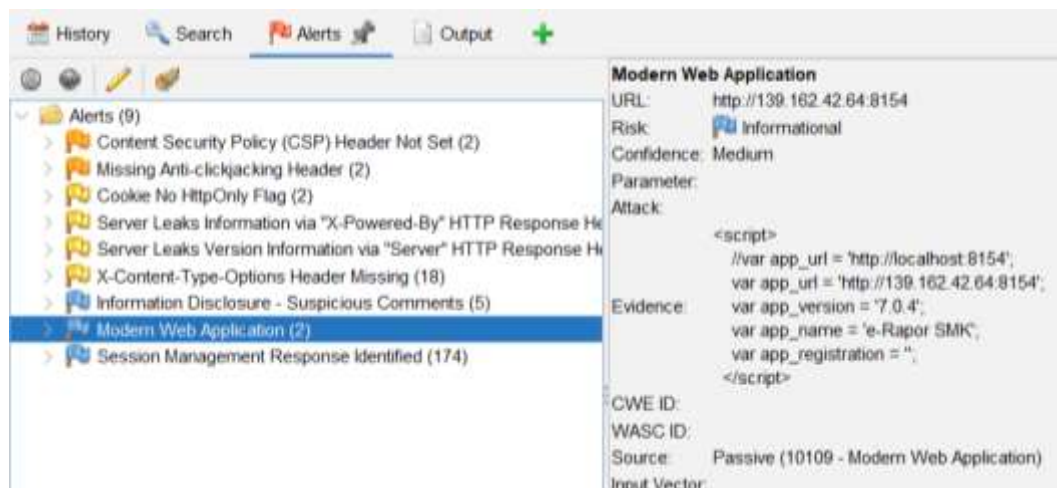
History Search Alerts Output

Alerts (9)
Content Security Policy (CSP) Header Not Set (2)
Missing Anti-clickjacking Header (2)
Cookie No HttpOnly Flag (2)
Server Leaks Information via "X-Powered-By" HTTP Response He
Server Leaks Version Information via "Server" HTTP Response He
X-Content-Type-Options Header Missing (18)
Information Disclosure - Suspicious Comments (5)
Modern Web Application (2)
Session Management Response Identified (174)

Modern Web Application
URL: http://139.162.42.64:8154
Risk: Informational
Confidence: Medium
Parameter:
Attack:
Evidence: <script>
//var app_url = 'http://localhost:8154';
var app_url = 'http://139.162.42.64:8154';
var app_version = '7.0.4';
var app_name = 'e-Rapor SMK';
var app_registration = '';
</script>
CWE ID:
WASC ID:
Source: Passive (10109 - Modern Web Application)
Input Vector: